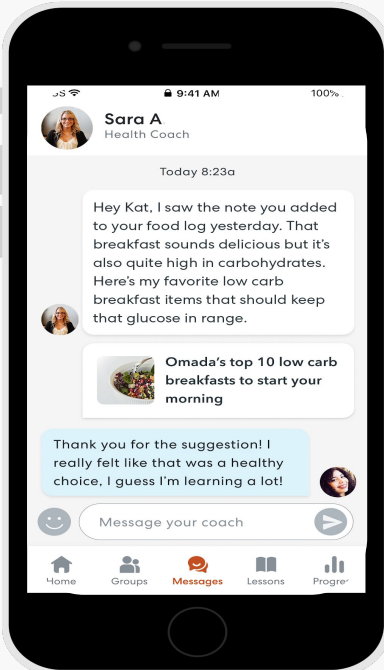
9:41 AM 100%

Sara A
Health Coach

Today 8:23a

Hey Kat, I saw the note you added to your food log yesterday. That breakfast sounds delicious but it's also quite high in carbohydrates. Here's my favorite low carb breakfast items that should keep that glucose in range.

Omada's top 10 low carb breakfasts to start your morning

Thank you for the suggestion! I really felt like that was a healthy choice, I guess I'm learning a lot!

Message your coach

Home Groups Messages Lessons Progre